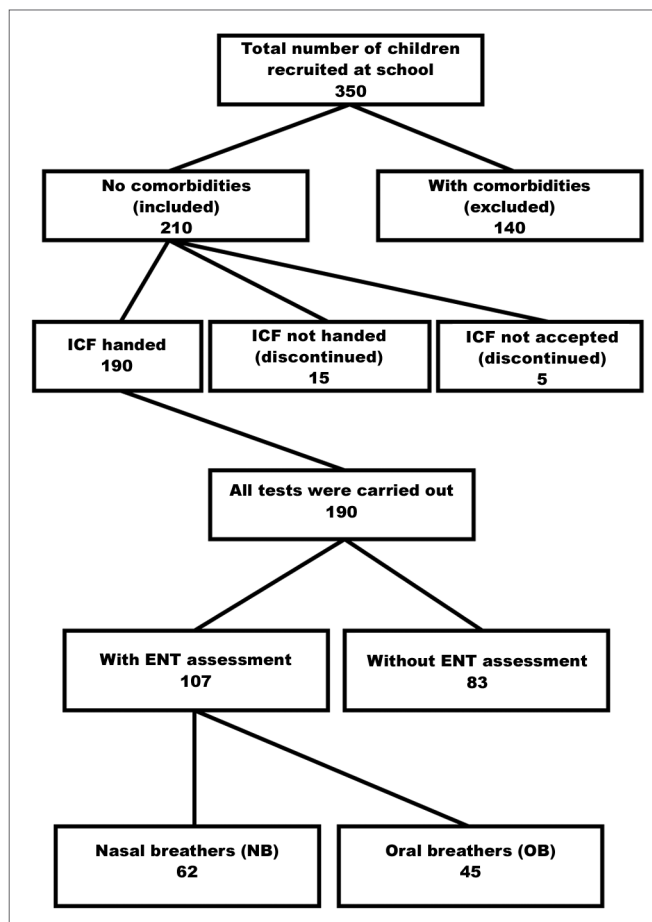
Total number of children recruited at school
350

No comorbidities (included)
210

With comorbidities (excluded)
140

ICF handed
190

ICF not handed (discontinued)
15

ICF not accepted (discontinued)
5

All tests were carried out
190

With ENT assessment
107

Without ENT assessment
83

Nasal breathers (NB)
62

Oral breathers (OB)
45